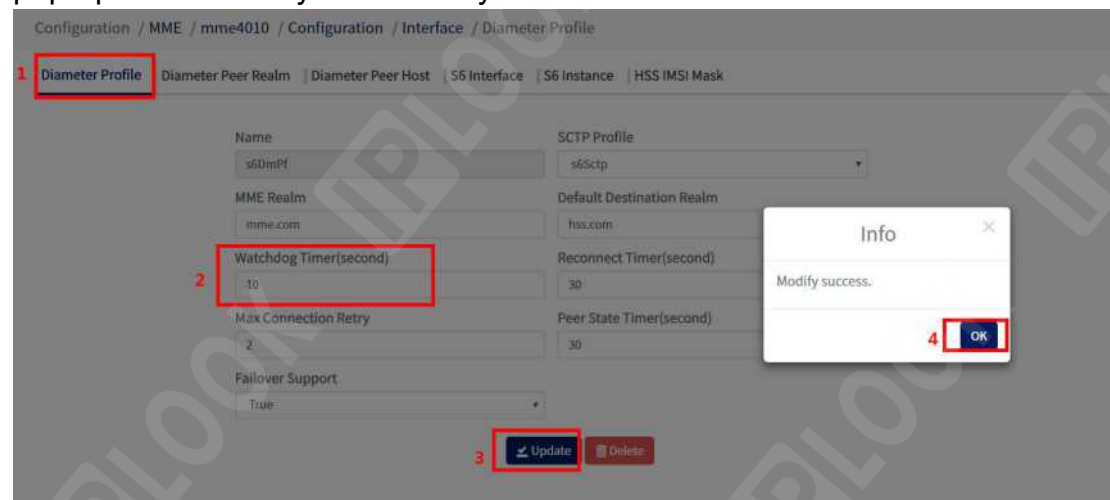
Configuration / MME / mme4010 / Configuration / Interface / Diameter Profile

1 Diameter Profile | Diameter Peer Realm | Diameter Peer Host | S6 Interface | S6 Instance | HSS IMSI Mask

Name
s6DmPf

SCTP Profile
s6Sctp

MME Realm
mme.com

Default Destination Realm
hss.com

2 Watchdog Timer(second)
10

Reconnect Timer(second)
30

Max Connection Retry
2

Peer State Timer(second)
30

Failover Support
True

3 Update Delete

Info

Modify success.

4 OK